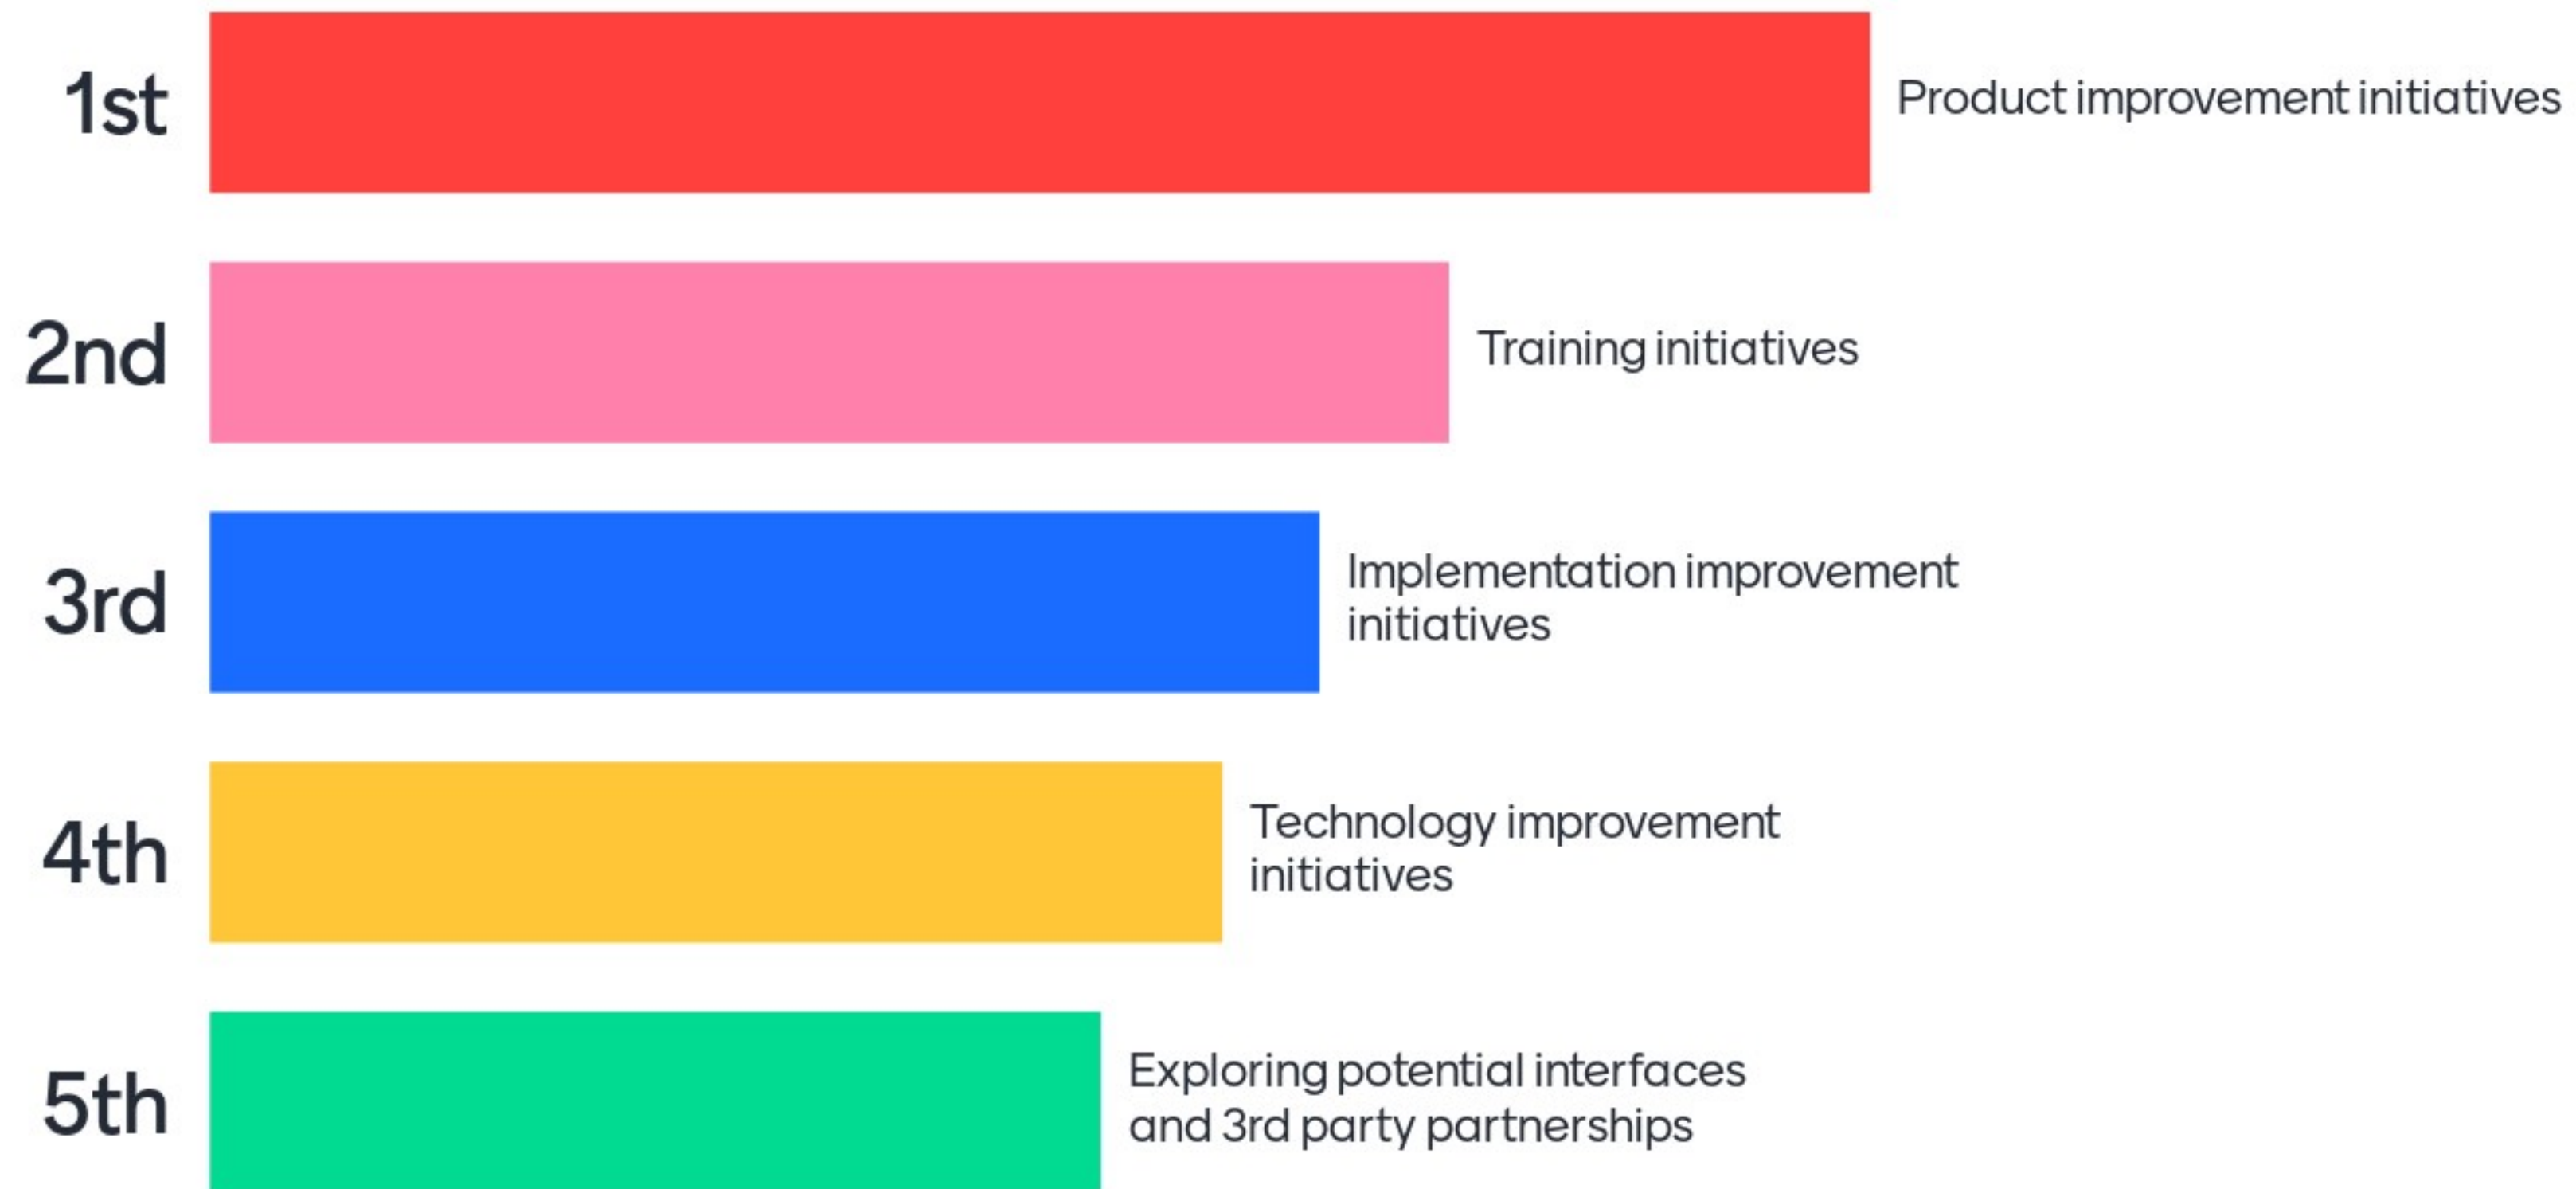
1st Product improvement initiatives

2nd Training initiatives

3rd Implementation improvement initiatives

4th Technology improvement initiatives

5th Exploring potential interfaces and 3rd party partnerships